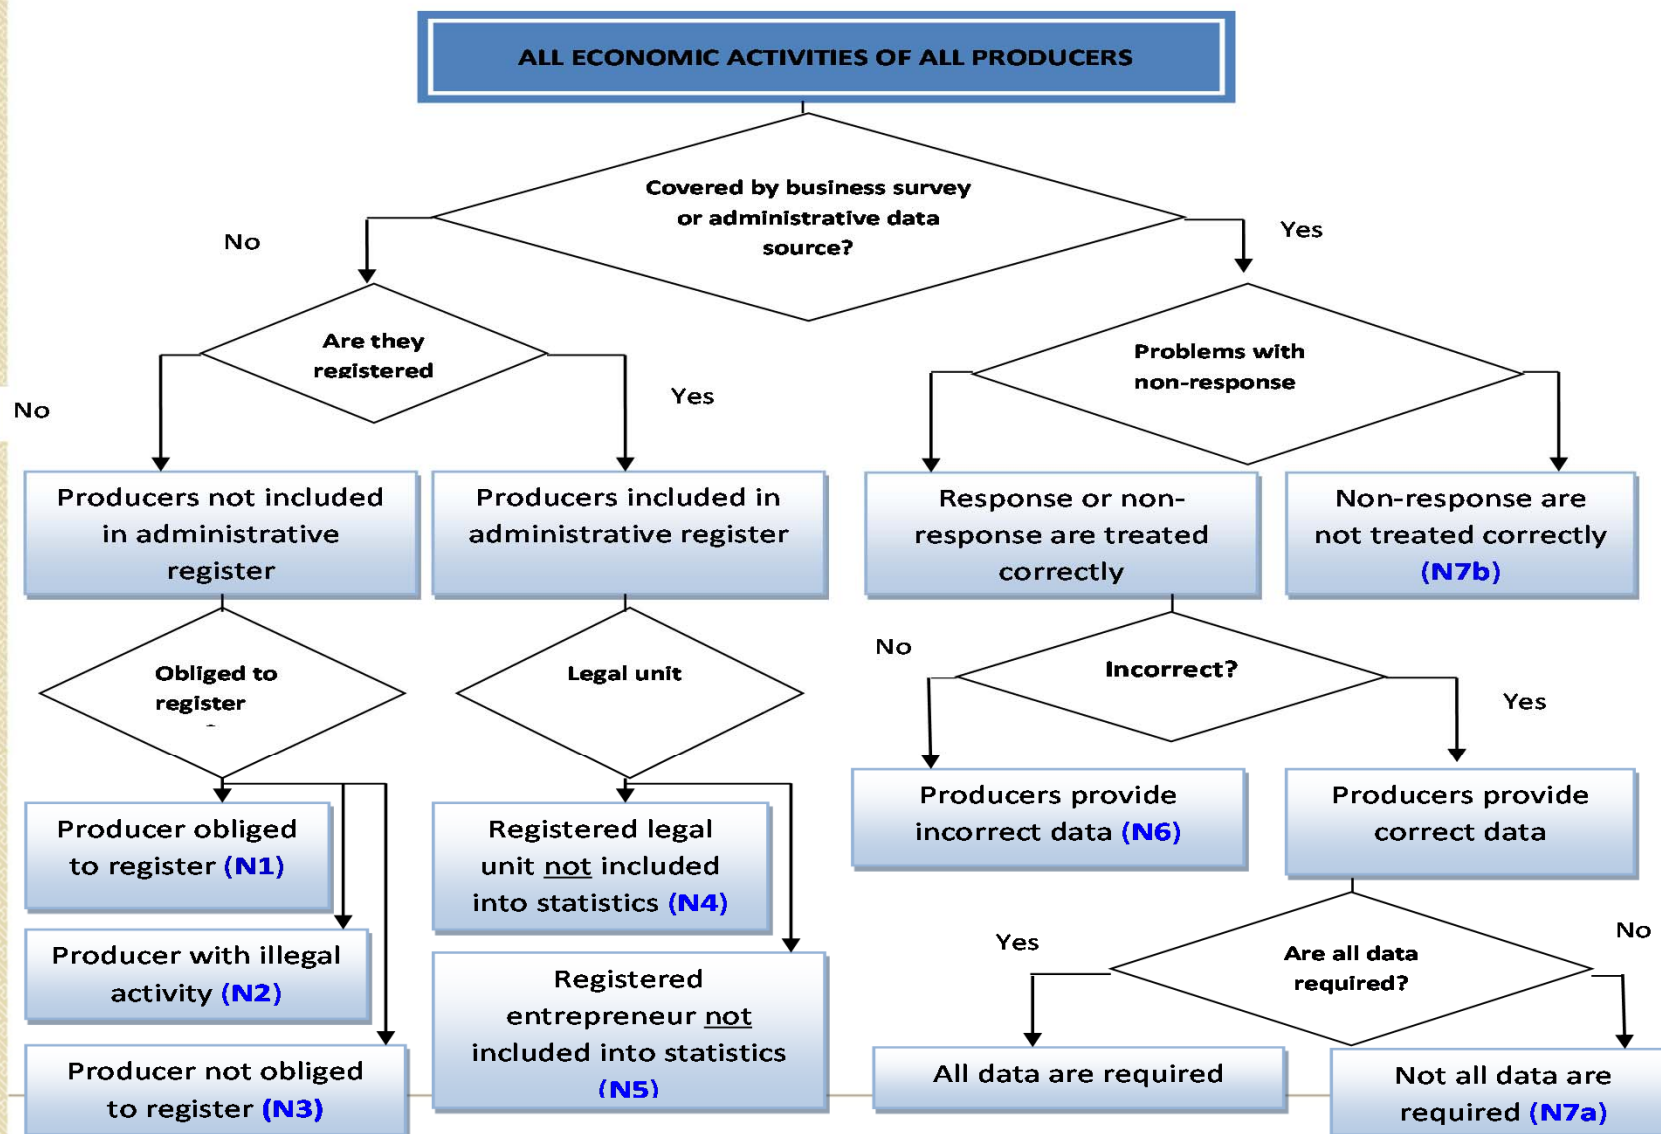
ALL ECONOMIC ACTIVITIES OF ALL PRODUCERS

Covered by business survey or administrative data source?

No

Yes

Are they registered

No

Yes

Problems with non-response

Producers not included in administrative register

Producers included in administrative register

Response or non-response are treated correctly

Non-response are not treated correctly (N7b)

Obliged to register

Legal unit

No

Incorrect?

Yes

Producer obliged to register (N1)

Registered legal unit not included into statistics (N4)

Producers provide incorrect data (N6)

Producers provide correct data

Producer with illegal activity (N2)

Registered entrepreneur not included into statistics (N5)

Yes

Are all data required?

No

Producer not obliged to register (N3)

All data are required

Not all data are required (N7a)